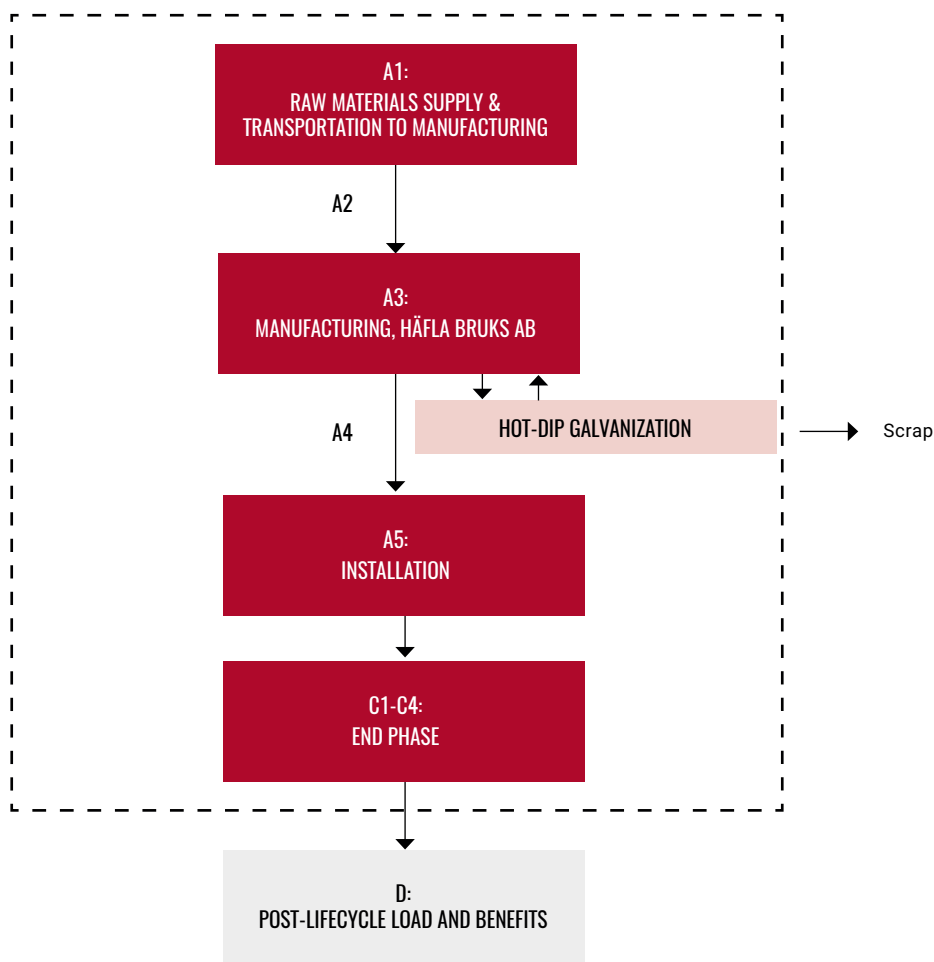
A1:
RAW MATERIALS SUPPLY & TRANSPORTATION TO MANUFACTURING

A2

A3:
MANUFACTURING, HÄFLA BRUKS AB

A4

HOT-DIP GALVANIZATION

Scrap

A5:
INSTALLATION

C1-C4:
END PHASE

D:
POST-LIFECYCLE LOAD AND BENEFITS